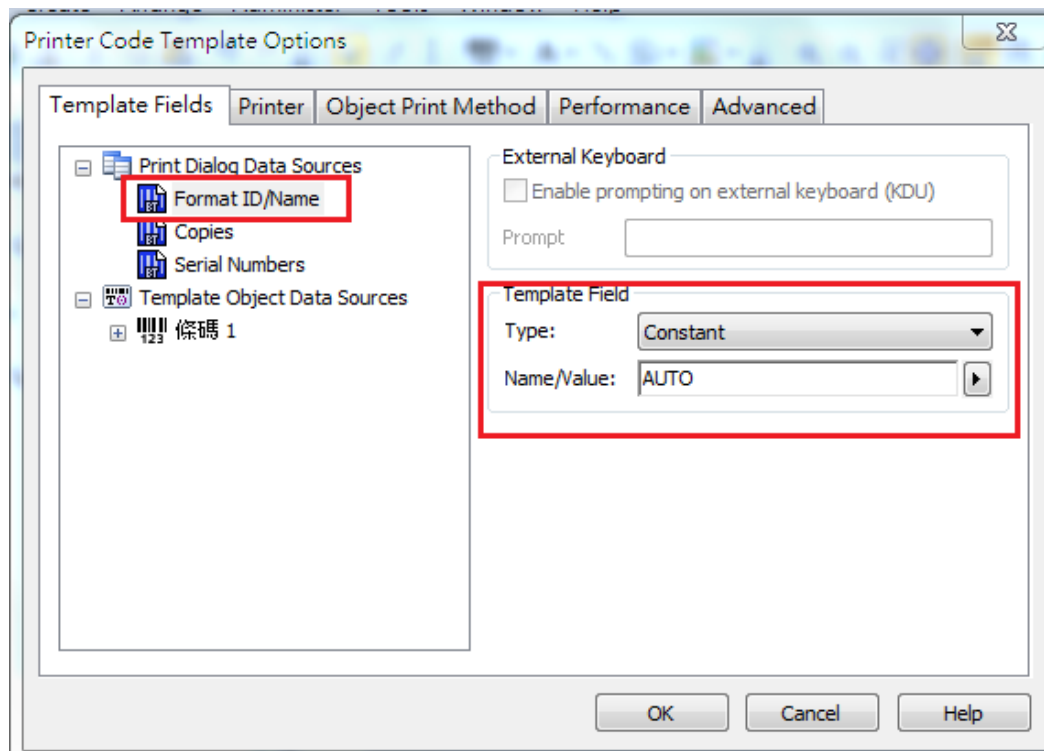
Printer Code Template Options

Template Fields | Printer | Object Print Method | Performance | Advanced

Print Dialog Data Sources
Format ID/Name
Copies
Serial Numbers
Template Object Data Sources
條碼 1

External Keyboard
Enable prompting on external keyboard (KDU)
Prompt

Template Field
Type: Constant
Name/Value: AUTO

OK
Cancel
Help